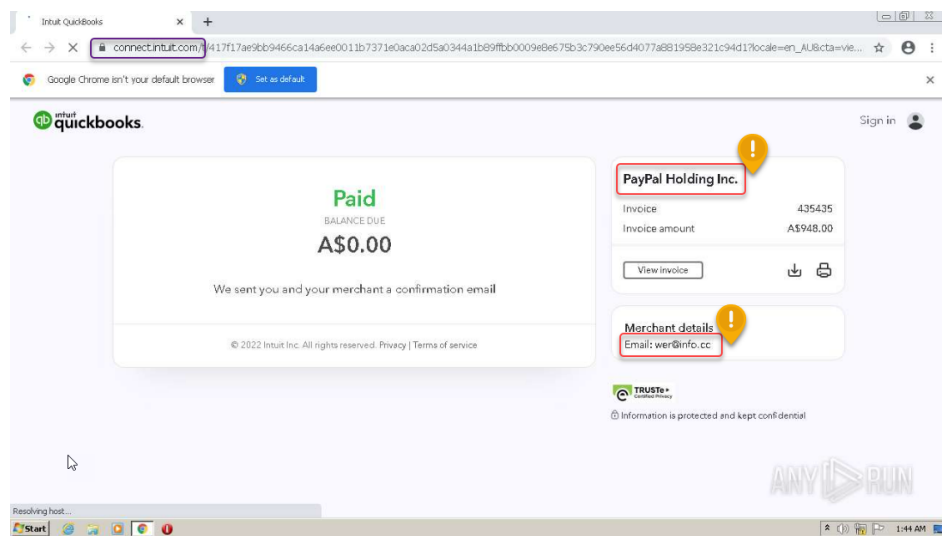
Intuit QuickBooks
connect.intuit.com/t/417f17ae9bb9466ca14a6ee0011b7371e0aca02d5a0344a1b89ffbb0009e8e675b3c790ee56d4077a881958e321c94d1?locale=en_AU&cta=vie...
Google Chrome isn't your default browser
Set as default

intuit quickbooks.
Sign in

Paid
BALANCE DUE
A$0.00

We sent you and your merchant a confirmation email

© 2022 Intuit Inc. All rights reserved. Privacy | Terms of service

PayPal Holding Inc.

| Invoice | 435435 |
|---|---|
| Invoice amount | A$948.00 |

View invoice

Merchant details
Email: wer@info.cc

TRUSTe Certified Privacy
Information is protected and kept confidential

ANY RUN

Resolving host...
Start
1:44 AM